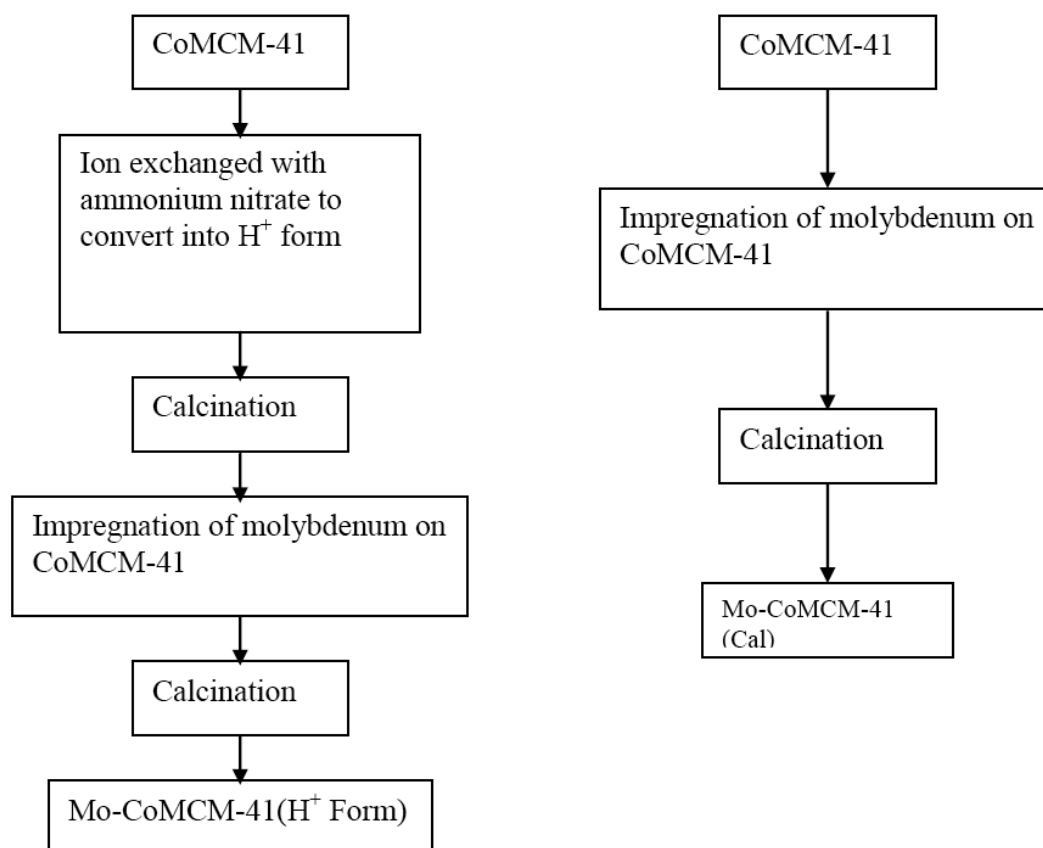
CoMCM-41

Ion exchanged with ammonium nitrate to convert into $H^+$ form

Calcination

Impregnation of molybdenum on CoMCM-41

Calcination

Mo-CoMCM-41($H^+$ Form)

CoMCM-41

Impregnation of molybdenum on CoMCM-41

Calcination

Mo-CoMCM-41 (Cal)